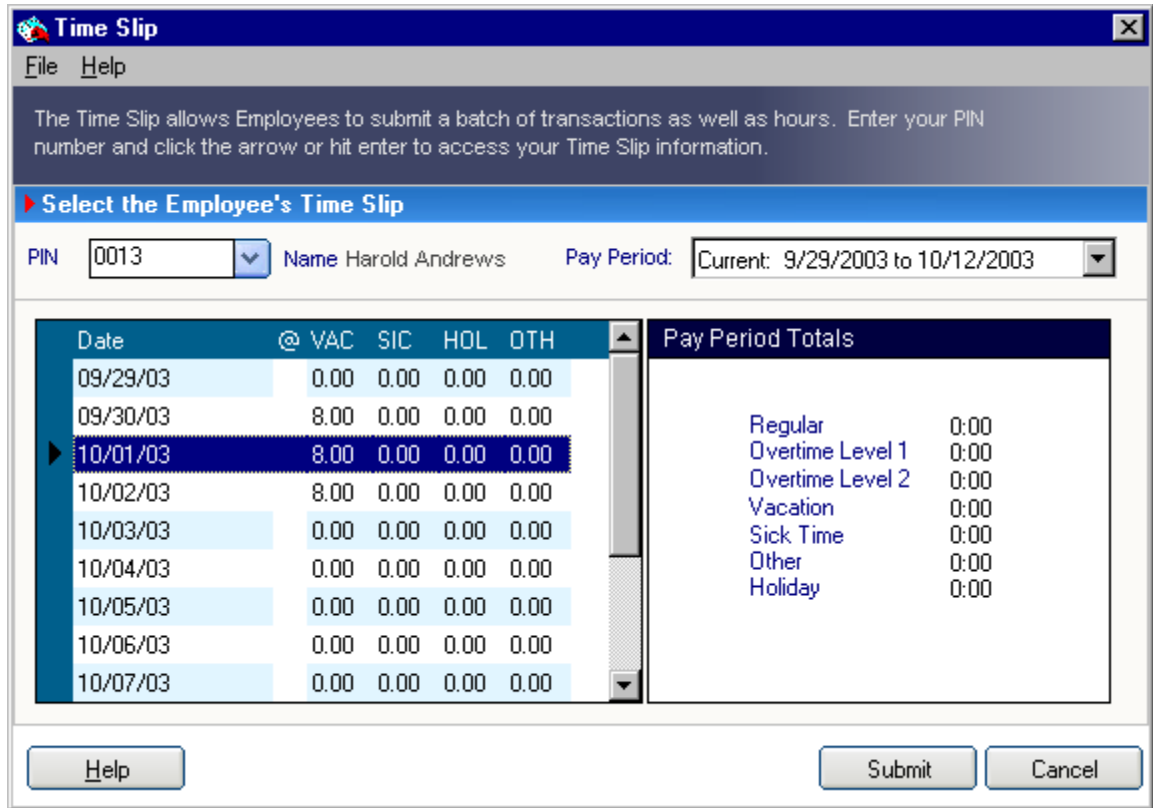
Time Slip

File Help

The Time Slip allows Employees to submit a batch of transactions as well as hours. Enter your PIN number and click the arrow or hit enter to access your Time Slip information.

Select the Employee's Time Slip

PIN 0013 Name Harold Andrews Pay Period: Current: 9/29/2003 to 10/12/2003

| Date | @ | VAC | SIC | HOL | OTH |
|---|---|---|---|---|---|
| 09/29/03 | | 0.00 | 0.00 | 0.00 | 0.00 |
| 09/30/03 | | 8.00 | 0.00 | 0.00 | 0.00 |
| 10/01/03 | | 8.00 | 0.00 | 0.00 | 0.00 |
| 10/02/03 | | 8.00 | 0.00 | 0.00 | 0.00 |
| 10/03/03 | | 0.00 | 0.00 | 0.00 | 0.00 |
| 10/04/03 | | 0.00 | 0.00 | 0.00 | 0.00 |
| 10/05/03 | | 0.00 | 0.00 | 0.00 | 0.00 |
| 10/06/03 | | 0.00 | 0.00 | 0.00 | 0.00 |
| 10/07/03 | | 0.00 | 0.00 | 0.00 | 0.00 |

Pay Period Totals

| | |
|---|---|
| Regular | 0:00 |
| Overtime Level 1 | 0:00 |
| Overtime Level 2 | 0:00 |
| Vacation | 0:00 |
| Sick Time | 0:00 |
| Other | 0:00 |
| Holiday | 0:00 |

Help Submit Cancel